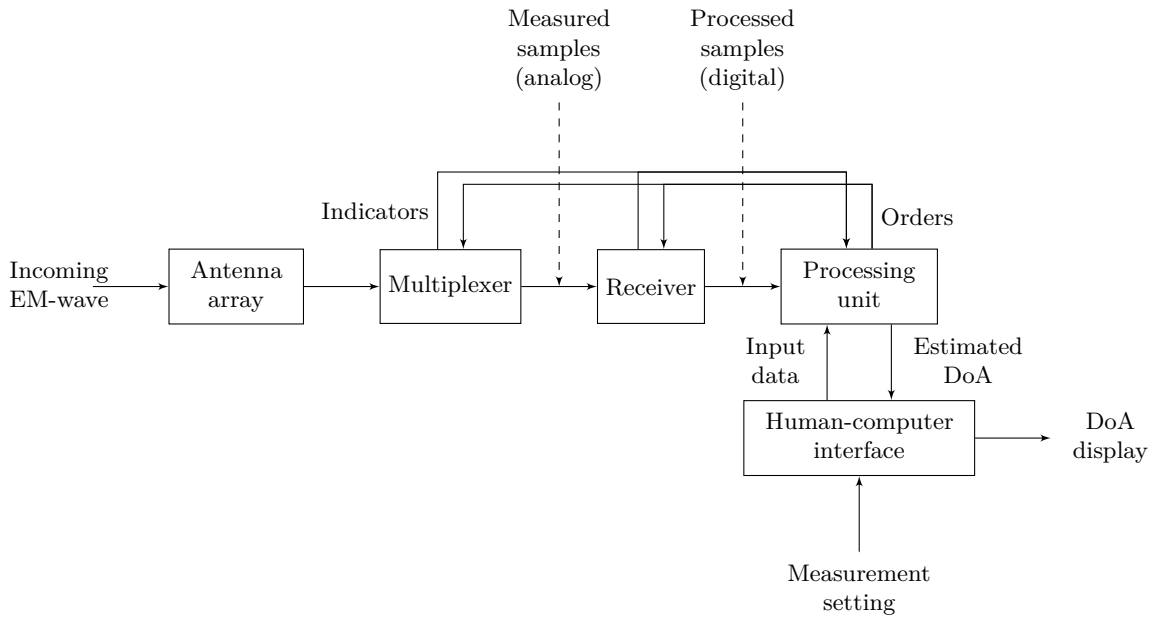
Measured samples (analog)

Processed samples (digital)

Indicators

Orders

Incoming EM-wave

Antenna array

Multiplexer

Receiver

Processing unit

Input data

Estimated DoA

Human-computer interface

DoA display

Measurement setting